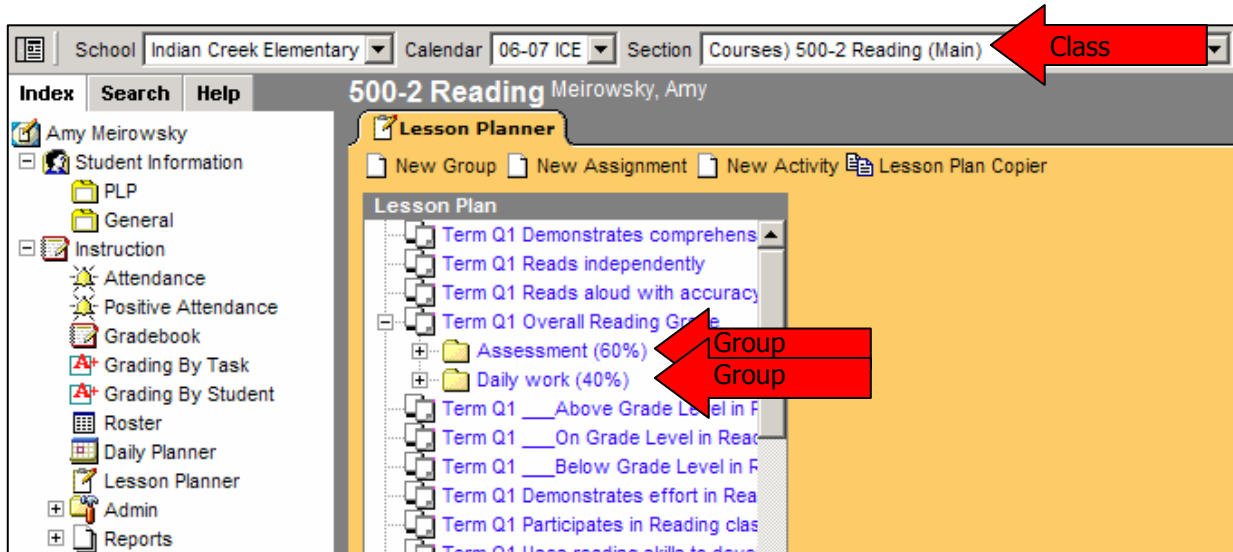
School Indian Creek Elementary Calendar 06-07 ICE Section Courses) 500-2 Reading (Main)

Class

Index Search Help

Amy Meirowsky
Student Information
PLP
General
Instruction
Attendance
Positive Attendance
Gradebook
Grading By Task
Grading By Student
Roster
Daily Planner
Lesson Planner
Admin
Reports

500-2 Reading Meirowsky, Amy

Lesson Planner

New Group New Assignment New Activity Lesson Plan Copier

Lesson Plan
Term Q1 Demonstrates comprehens
Term Q1 Reads independently
Term Q1 Reads aloud with accuracy
Term Q1 Overall Reading Grade
Assessment (60%)
Daily work (40%)
Term Q1 ___Above Grade Level in R
Term Q1 ___On Grade Level in Rea
Term Q1 ___Below Grade Level in R
Term Q1 Demonstrates effort in Rea
Term Q1 Participates in Reading clas
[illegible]

Group
Group